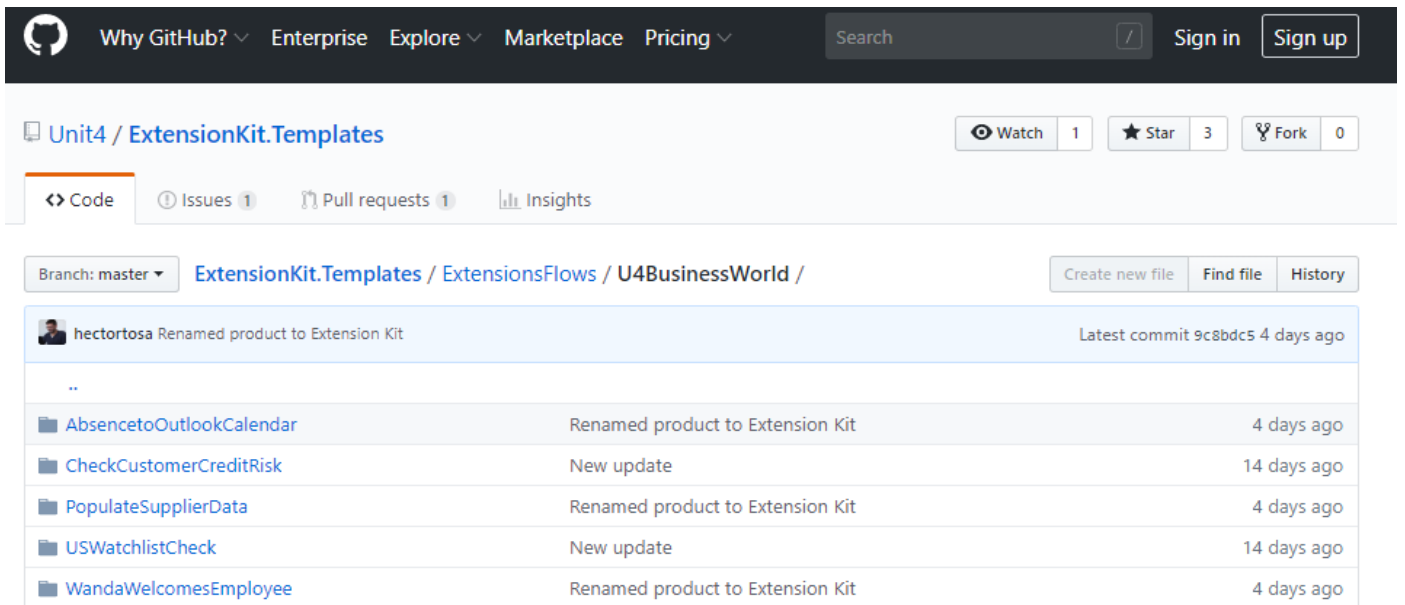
Why GitHub? Enterprise Explore Marketplace Pricing Search / Sign in Sign up

Unit4 / ExtensionKit.Templates

Watch 1 Star 3 Fork 0

Code Issues 1 Pull requests 1 Insights

Branch: master ExtensionKit.Templates / ExtensionsFlows / U4BusinessWorld /

Create new file Find file History

hectortosa Renamed product to Extension Kit

Latest commit 9c8bdc5 4 days ago

..

| | | |
|---|---|---|
| AbsencetoOutlookCalendar | Renamed product to Extension Kit | 4 days ago |
| CheckCustomerCreditRisk | New update | 14 days ago |
| PopulateSupplierData | Renamed product to Extension Kit | 4 days ago |
| USWatchlistCheck | New update | 14 days ago |
| WandaWelcomesEmployee | Renamed product to Extension Kit | 4 days ago |